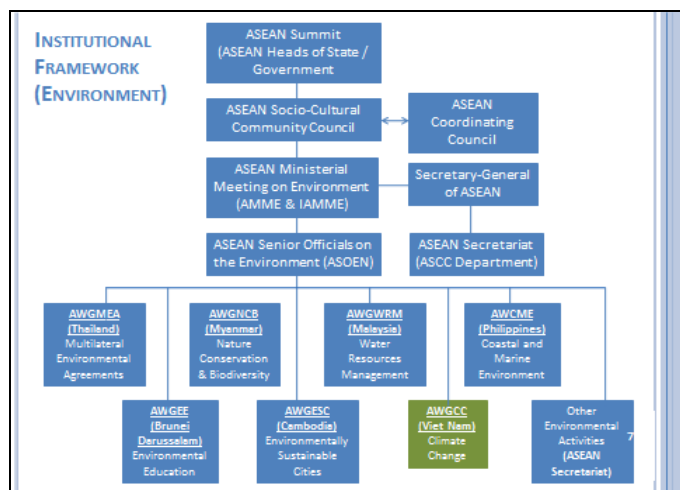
INSTITUTIONAL FRAMEWORK (ENVIRONMENT)

ASEAN Summit (ASEAN Heads of State / Government)

ASEAN Socio-Cultural Community Council

ASEAN Coordinating Council

ASEAN Ministerial Meeting on Environment (AMME & IAMME)

Secretary-General of ASEAN

ASEAN Senior Officials on the Environment (ASOEN)

ASEAN Secretariat (ASCC Department)

AWGMEA (Thailand) Multilateral Environmental Agreements

AWGNCB (Myanmar) Nature Conservation & Biodiversity

AWGWRM (Malaysia) Water Resources Management

AWCME (Philippines) Coastal and Marine Environment

AWGEE (Brunei Darussalam) Environmental Education

AWGESC (Cambodia) Environmentally Sustainable Cities

AWGCC (Viet Nam) Climate Change

Other Environmental Activities (ASEAN Secretariat)

7